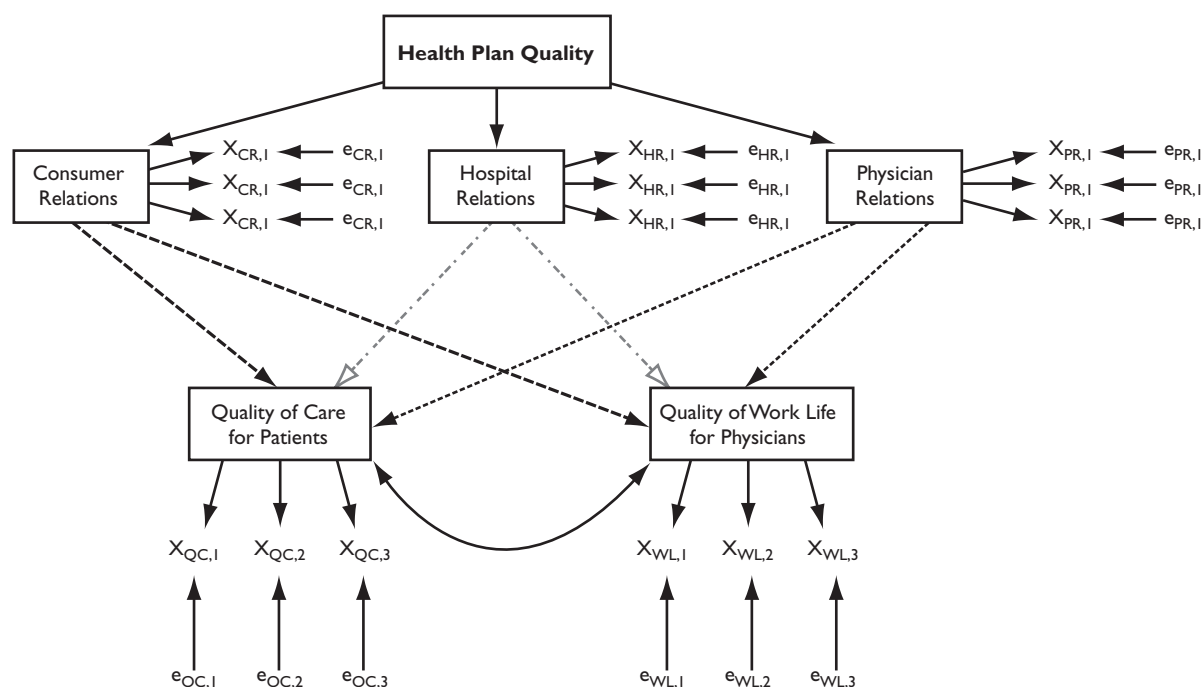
Health Plan Quality

Consumer Relations

$X_{CR,1}$ $e_{CR,1}$
$X_{CR,1}$ $e_{CR,1}$
$X_{CR,1}$ $e_{CR,1}$

Hospital Relations

$X_{HR,1}$ $e_{HR,1}$
$X_{HR,1}$ $e_{HR,1}$
$X_{HR,1}$ $e_{HR,1}$

Physician Relations

$X_{PR,1}$ $e_{PR,1}$
$X_{PR,1}$ $e_{PR,1}$
$X_{PR,1}$ $e_{PR,1}$

Quality of Care for Patients

Quality of Work Life for Physicians

$X_{QC,1}$ $X_{QC,2}$ $X_{QC,3}$

$X_{WL,1}$ $X_{WL,2}$ $X_{WL,3}$

$e_{OC,1}$ $e_{OC,2}$ $e_{OC,3}$

$e_{WL,1}$ $e_{WL,2}$ $e_{WL,3}$